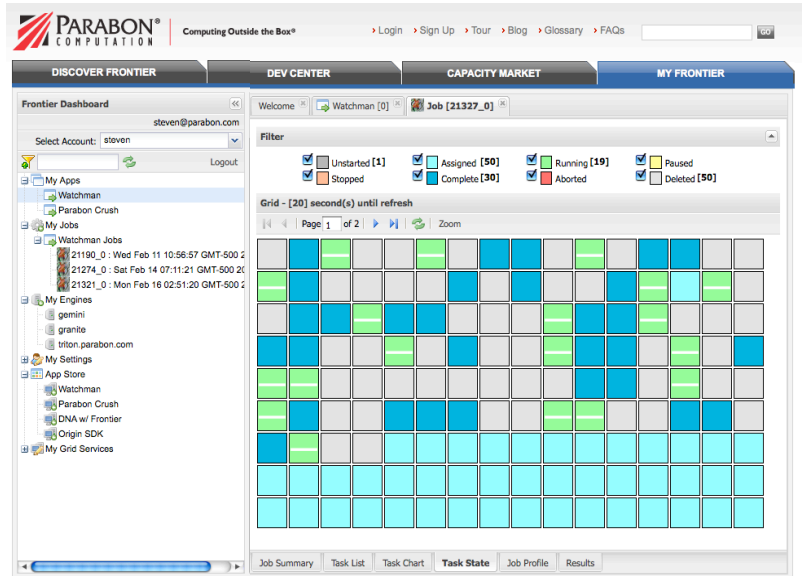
PARABON® COMPUTATION | Computing Outside the Box®

› Login › Sign Up › Tour › Blog › Glossary › FAQs GO

DISCOVER FRONTIER | DEV CENTER | CAPACITY MARKET | MY FRONTIER

Frontier Dashboard

steven@parabon.com

Select Account: steven

Logout

My Apps
Watchman
Parabon Crush
My Jobs
Watchman Jobs
21190_0 : Wed Feb 11 10:56:57 GMT-500 2
21274_0 : Sat Feb 14 07:11:21 GMT-500 20
21321_0 : Mon Feb 16 02:51:20 GMT-500 2
My Engines
gemini
granite
triton.parabon.com
My Settings
App Store
Watchman
Parabon Crush
DNA w/ Frontier
Origin SDK
My Grid Services

Welcome | Watchman [0] | Job [21327_0]

Filter

Unstarted [1] | Assigned [50] | Running [19] | Paused
Stopped | Complete [30] | Aborted | Deleted [50]

Grid - [20] second(s) until refresh

Page 1 of 2 | Zoom

Job Summary | Task List | Task Chart | Task State | Job Profile | Results